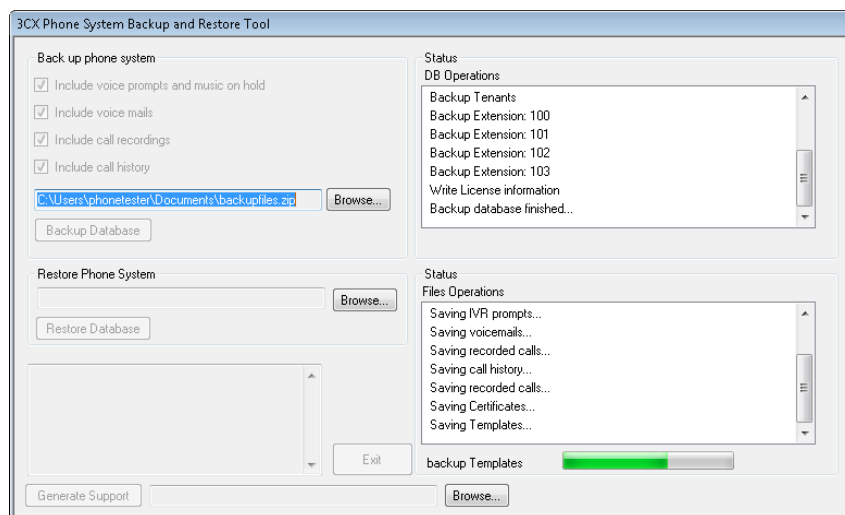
3CX Phone System Backup and Restore Tool

Back up phone system

Include voice prompts and music on hold

Include voice mails

Include call recordings

Include call history

C:\Users\phonetester\Documents\backupfiles.zip

Browse...

Backup Database

Status

DB Operations

Backup Tenants
Backup Extension: 100
Backup Extension: 101
Backup Extension: 102
Backup Extension: 103
Write License information
Backup database finished...

Restore Phone System

Browse...

Restore Database

Status

Files Operations

Saving IVR prompts...
Saving voicemails...
Saving recorded calls...
Saving call history...
Saving recorded calls...
Saving Certificates...
Saving Templates...

Exit

backup Templates

Generate Support

Browse...